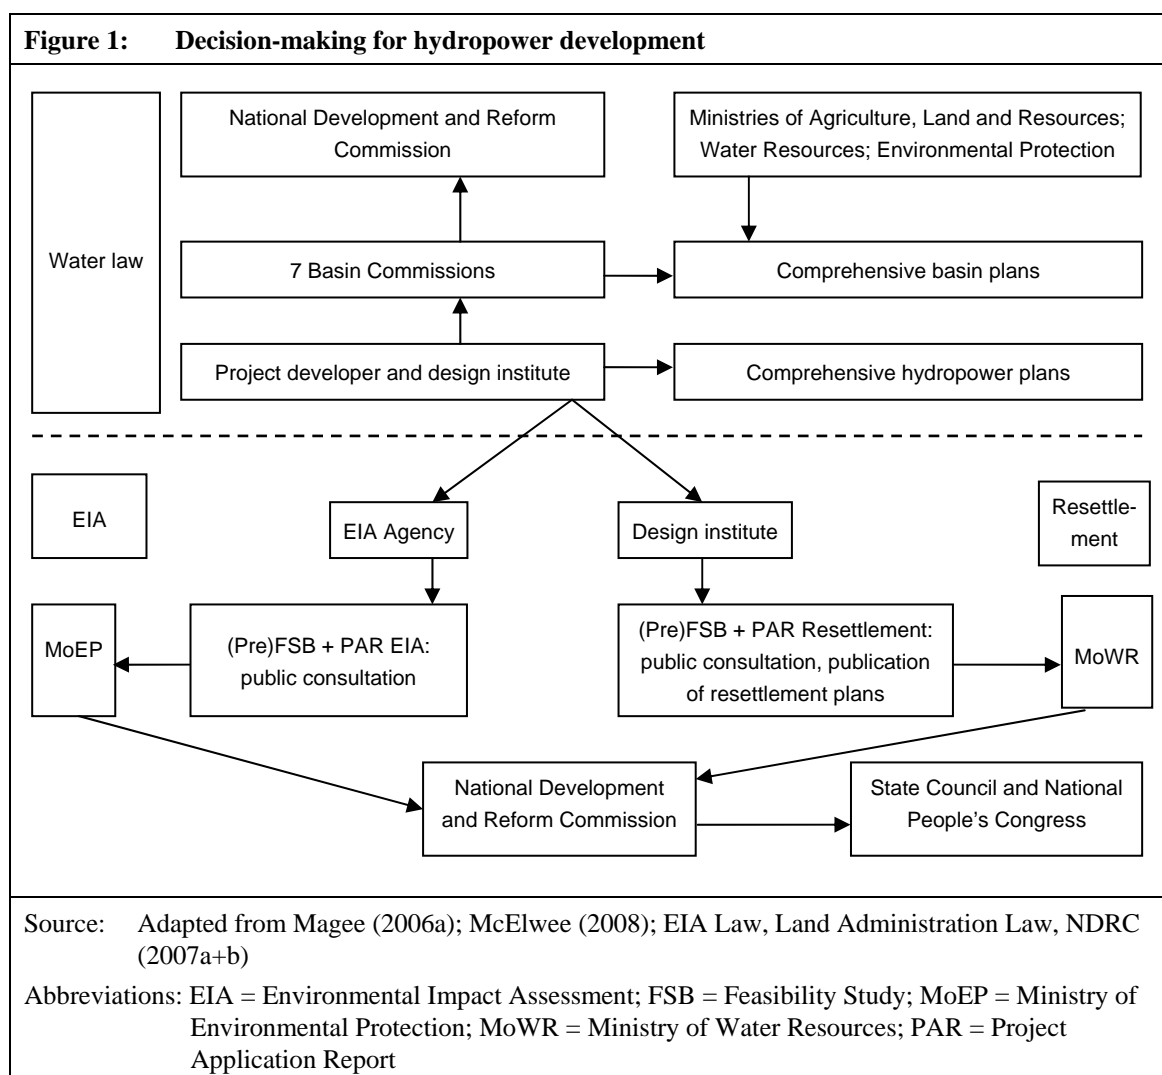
Figure 1: Decision-making for hydropower development

Water law

National Development and Reform Commission

Ministries of Agriculture, Land and Resources; Water Resources; Environmental Protection

7 Basin Commissions

Comprehensive basin plans

Project developer and design institute

Comprehensive hydropower plans

EIA

EIA Agency

Design institute

Resettlement

MoEP

(Pre)FSB + PAR EIA: public consultation

(Pre)FSB + PAR Resettlement: public consultation, publication of resettlement plans

MoWR

National Development and Reform Commission

State Council and National People's Congress

Source: Adapted from Magee (2006a); McElwee (2008); EIA Law, Land Administration Law, NDRC (2007a+b)

Abbreviations: EIA = Environmental Impact Assessment; FSB = Feasibility Study; MoEP = Ministry of Environmental Protection; MoWR = Ministry of Water Resources; PAR = Project Application Report